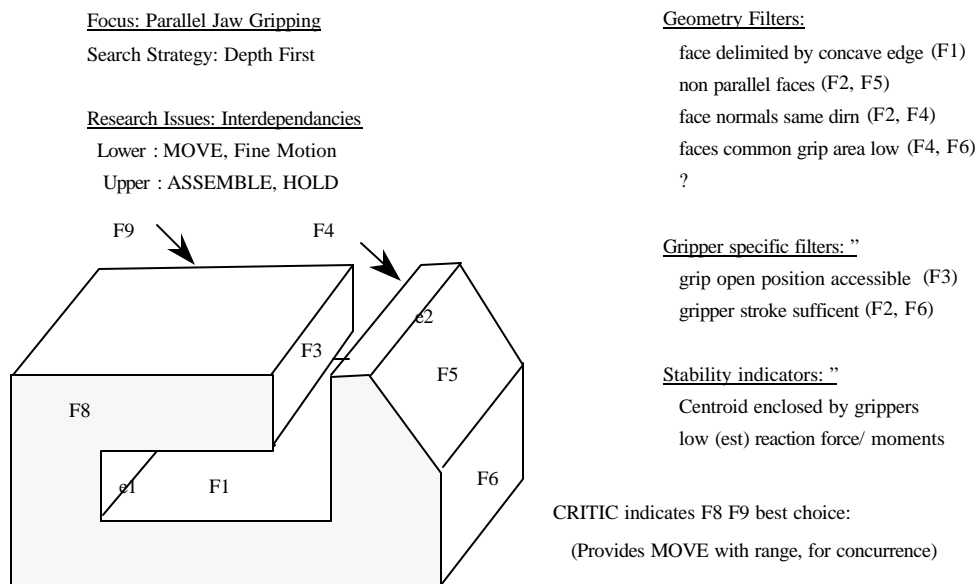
Focus: Parallel Jaw Gripping
Search Strategy: Depth First

Research Issues: Interdependancies
Lower : MOVE, Fine Motion
Upper : ASSEMBLE, HOLD

F9
F4
e2
F3
F5
F8
F6
e1
F1

Geometry Filters:
face delimited by concave edge (F1)
non parallel faces (F2, F5)
face normals same dirn (F2, F4)
faces common grip area low (F4, F6)
?

Gripper specific filters: "
grip open position accessible (F3)
gripper stroke sufficent (F2, F6)

Stability indicators: "
Centroid enclosed by grippers
low (est) reaction force/ moments

CRITIC indicates F8 F9 best choice:
(Provides MOVE with range, for concurrence)